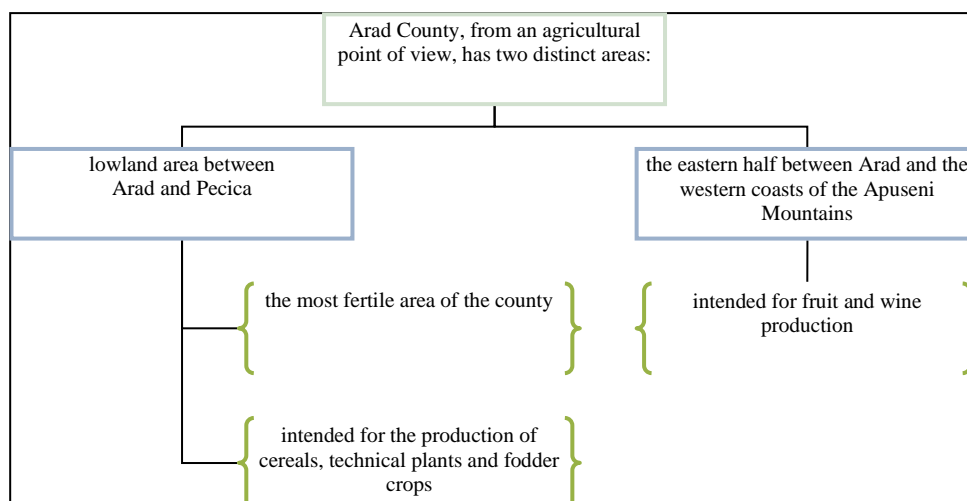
Arad County, from an agricultural point of view, has two distinct areas:

lowland area between Arad and Pecica

the eastern half between Arad and the western coasts of the Apuseni Mountains

the most fertile area of the county

intended for fruit and wine production

intended for the production of cereals, technical plants and fodder crops